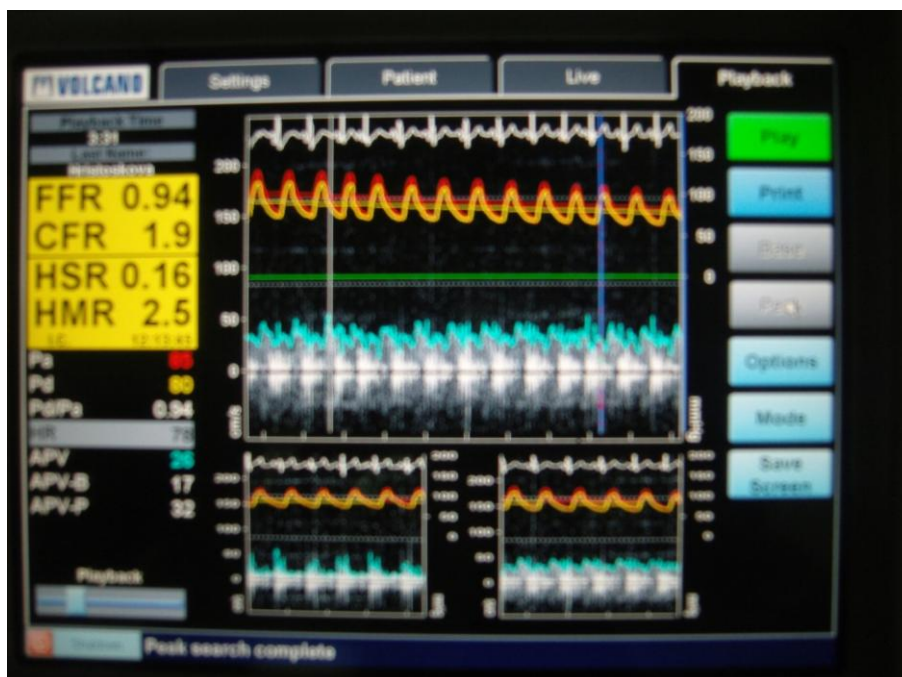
VOLCANO

Settings

Patient

Live

Playback

Playback Time

2:31

Last Name

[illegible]

FFR 0.94

CFR 1.9

HSR 0.16

HMR 2.5

LC 12:13:43

Pa 85

Pd 80

Pd/Pa 0.94

HR 73

APV 26

APV-B 17

APV-P 32

Playback

200

150

100

50

0

cm/s

200

150

100

50

0

mmHg

Play

Print

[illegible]

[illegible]

Options

Mode

Save Screen

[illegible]

Peak search complete